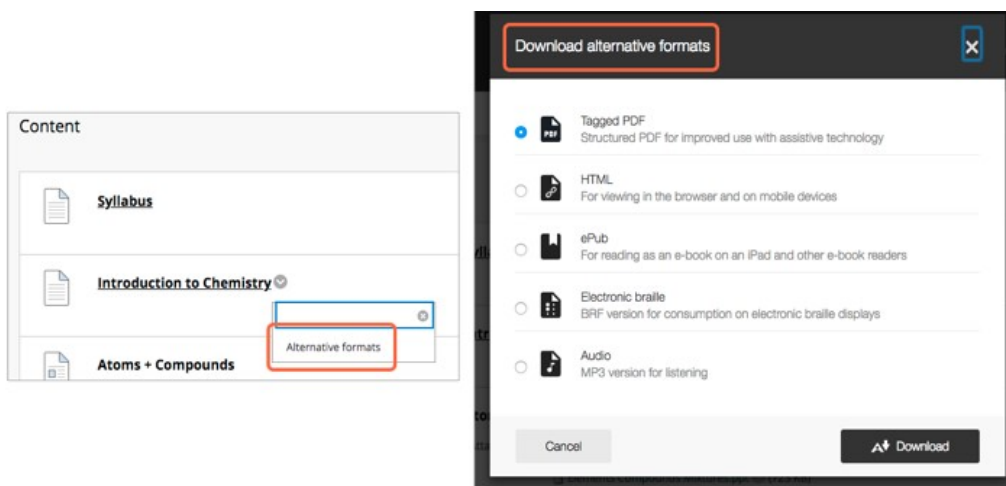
Content

Syllabus

Introduction to Chemistry

Alternative formats

Atoms + Compounds

Download alternative formats

×

PDF

Tagged PDF
Structured PDF for improved use with assistive technology

HTML
For viewing in the browser and on mobile devices

ePub
For reading as an e-book on an iPad and other e-book readers

Electronic braille
BRF version for consumption on electronic braille displays

Audio
MP3 version for listening

Cancel

Download